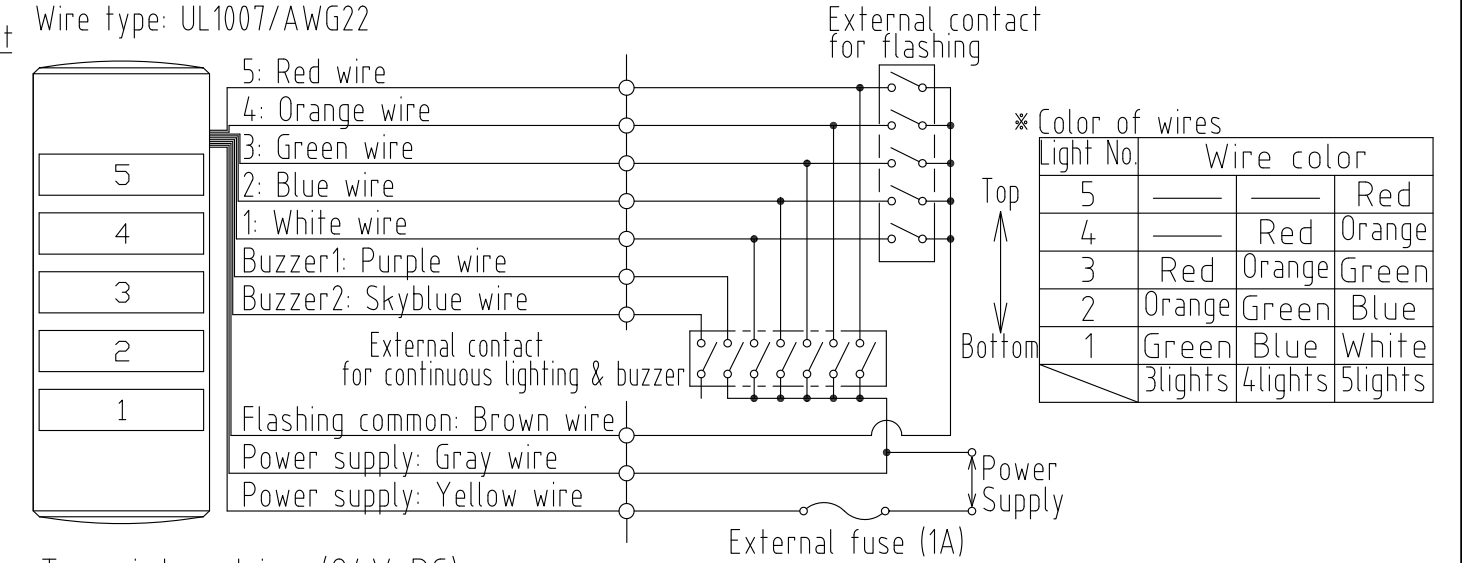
t

Wire type: UL1007/AWG22

5
4
3
2
1

5: Red wire
4: Orange wire
3: Green wire
2: Blue wire
1: White wire
Buzzer1: Purple wire
Buzzer2: Skyblue wire

External contact for flashing

External contact for continuous lighting & buzzer

Flashing common: Brown wire
Power supply: Gray wire
Power supply: Yellow wire

Power Supply

External fuse (1A)

※ Color of wires

Top

Bottom

| Light No. | Wire color | | |
|---|---|---|---|
| 5 | —— | —— | Red |
| 4 | —— | Red | Orange |
| 3 | Red | Orange | Green |
| 2 | Orange | Green | Blue |
| 1 | Green | Blue | White |
| | 3lights | 4lights | 5lights |

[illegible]